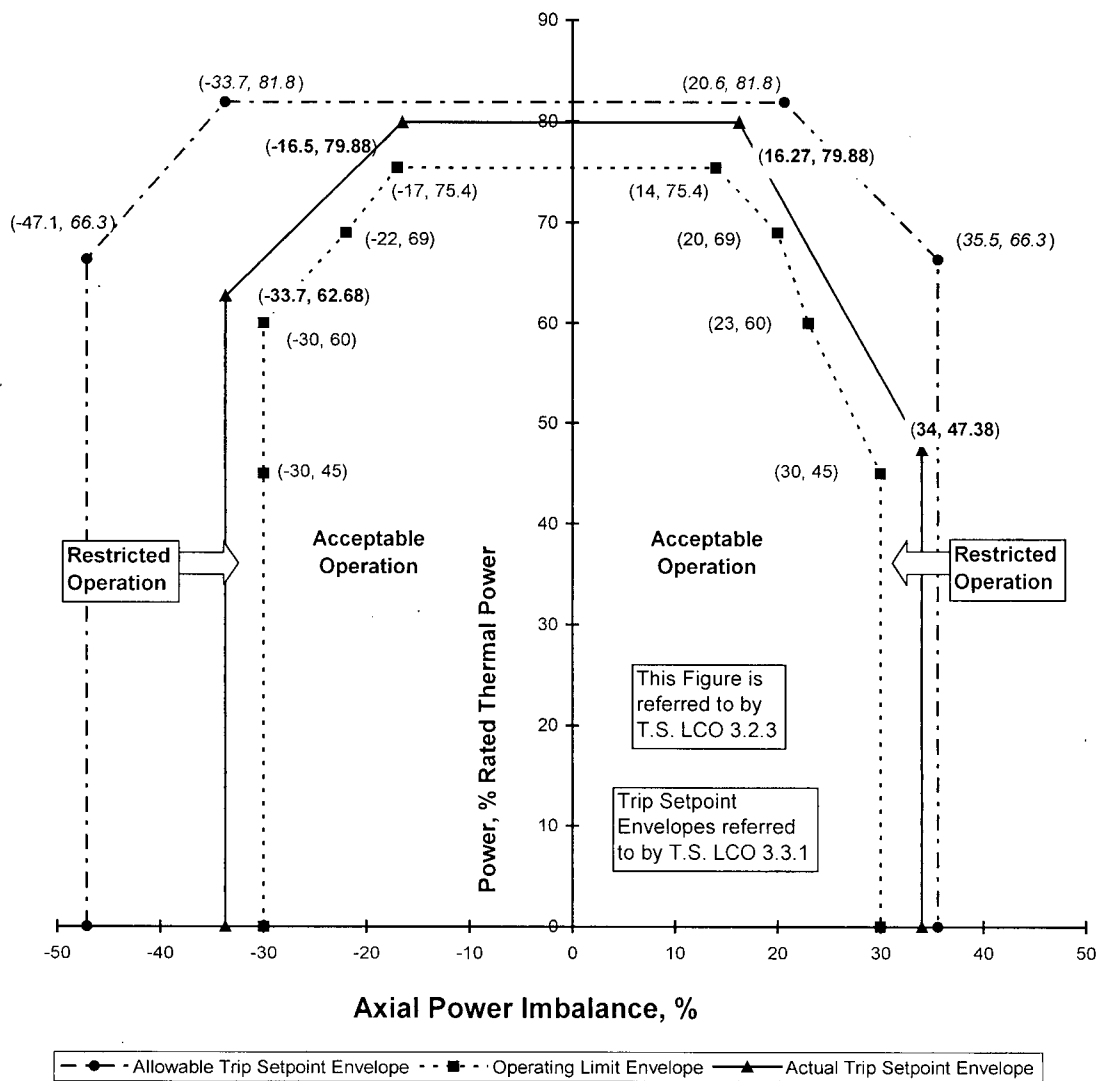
90

80

70

60

50

40

30

20

10

0

(-33.7, 81.8)

(20.6, 81.8)

(-16.5, 79.88)

(16.27, 79.88)

(-17, 75.4)

(14, 75.4)

(-47.1, 66.3)

(35.5, 66.3)

(-22, 69)

(20, 69)

(-33.7, 62.68)

(-30, 60)

(23, 60)

(34, 47.38)

(-30, 45)

(30, 45)

Restricted Operation

Acceptable Operation

Acceptable Operation

Restricted Operation

Power, % Rated Thermal Power

This Figure is referred to by T.S. LCO 3.2.3

Trip Setpoint Envelopes referred to by T.S. LCO 3.3.1

-50 -40 -30 -20 -10 0 10 20 30 40 50

Axial Power Imbalance, %

Allowable Trip Setpoint Envelope
Operating Limit Envelope
Actual Trip Setpoint Envelope